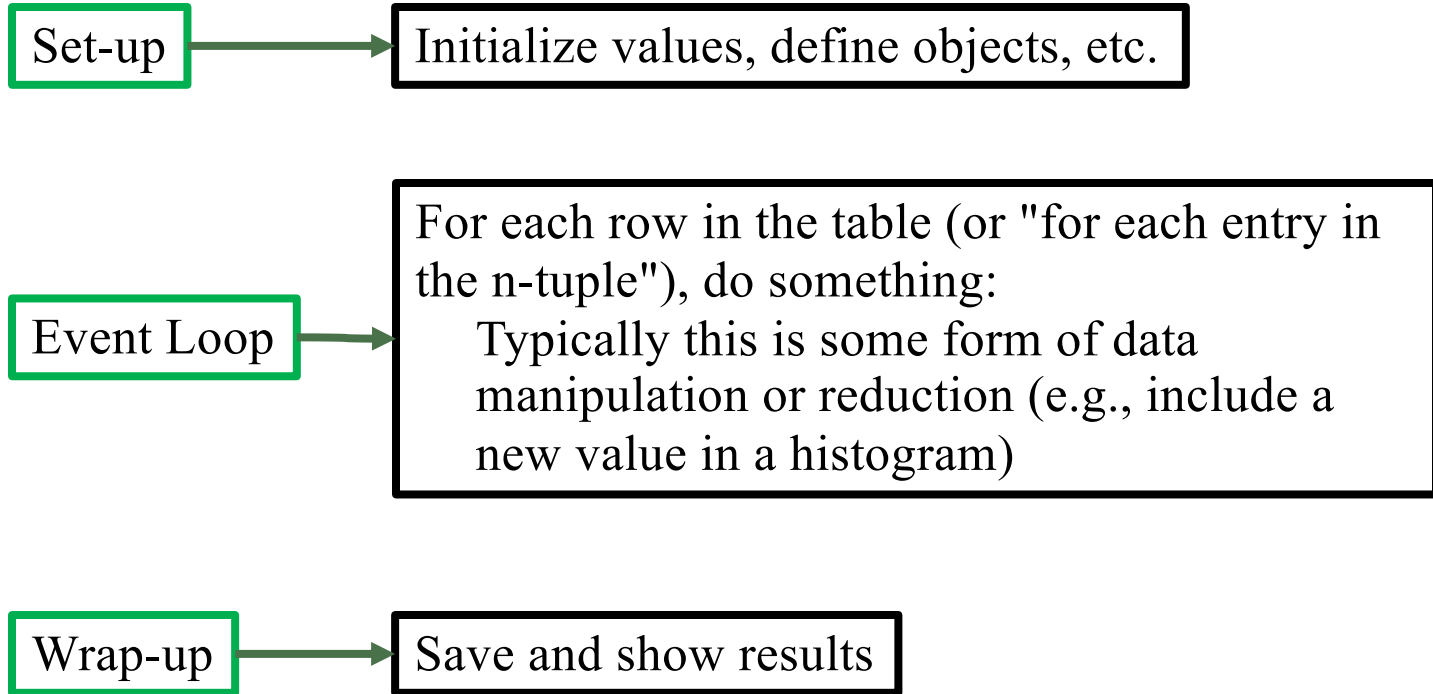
Set-up

Initialize values, define objects, etc.

Event Loop

For each row in the table (or "for each entry in the n-tuple"), do something:
Typically this is some form of data manipulation or reduction (e.g., include a new value in a histogram)

Wrap-up

Save and show results